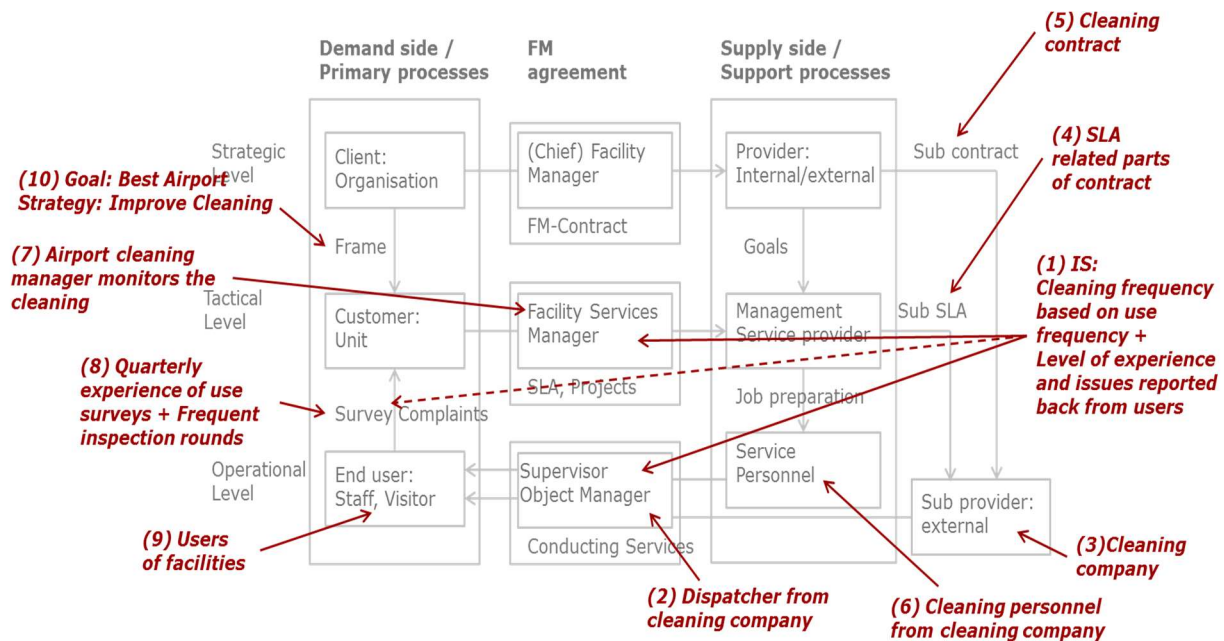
Demand side / Primary processes

FM agreement

Supply side / Support processes

(5) Cleaning contract

(4) SLA related parts of contract

Strategic Level

Client: Organisation

(Chief) Facility Manager

FM-Contract

Provider: Internal/external

Sub contract

(10) Goal: Best Airport Strategy: Improve Cleaning

Frame

Goals

(7) Airport cleaning manager monitors the cleaning

Tactical Level

Customer: Unit

Facility Services Manager

SLA, Projects

Management Service provider

Sub SLA

(1) IS: Cleaning frequency based on use frequency + Level of experience and issues reported back from users

(8) Quarterly experience of use surveys + Frequent inspection rounds

Survey Complaints

Job preparation

Operational Level

End user: Staff, Visitor

Supervisor Object Manager

Conducting Services

Service Personnel

Sub provider: external

(9) Users of facilities

(3)Cleaning company

(2) Dispatcher from cleaning company

(6) Cleaning personnel from cleaning company